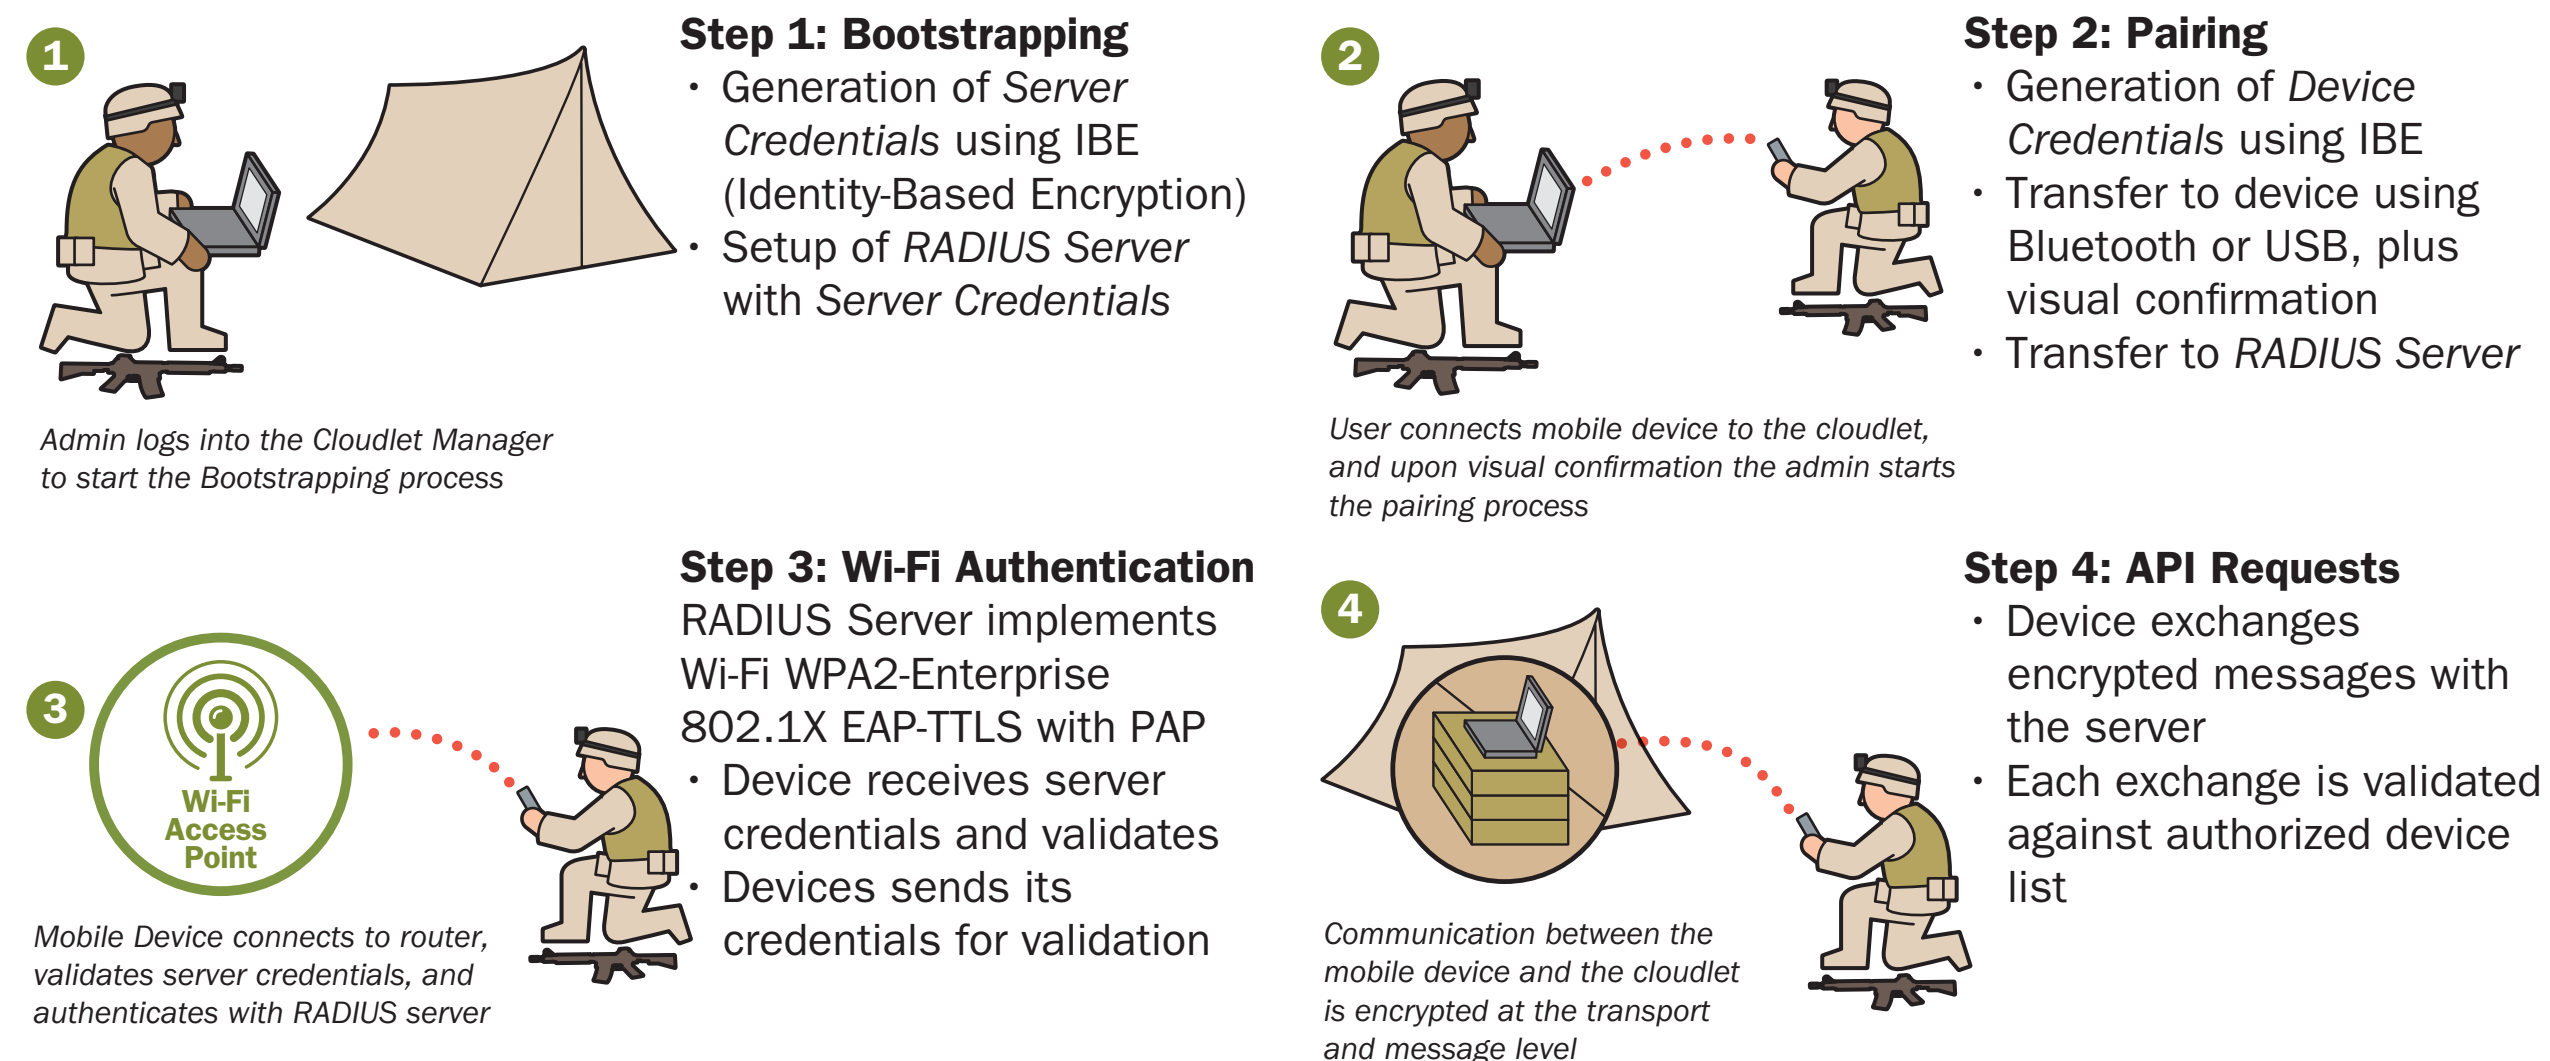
1

Step 1: Bootstrapping
• Generation of *Server Credentials* using IBE (Identity-Based Encryption)
• Setup of *RADIUS Server* with *Server Credentials*

*Admin logs into the Cloudlet Manager to start the Bootstrapping process*

2

Step 2: Pairing
• Generation of *Device Credentials* using IBE
• Transfer to device using Bluetooth or USB, plus visual confirmation
• Transfer to *RADIUS Server*

*User connects mobile device to the cloudlet, and upon visual confirmation the admin starts the pairing process*

3

Wi-Fi Access Point

Step 3: Wi-Fi Authentication
RADIUS Server implements Wi-Fi WPA2-Enterprise 802.1X EAP-TTLS with PAP
• Device receives server credentials and validates
• Devices sends its credentials for validation

*Mobile Device connects to router, validates server credentials, and authenticates with RADIUS server*

4

Step 4: API Requests
• Device exchanges encrypted messages with the server
• Each exchange is validated against authorized device list

*Communication between the mobile device and the cloudlet is encrypted at the transport and message level*